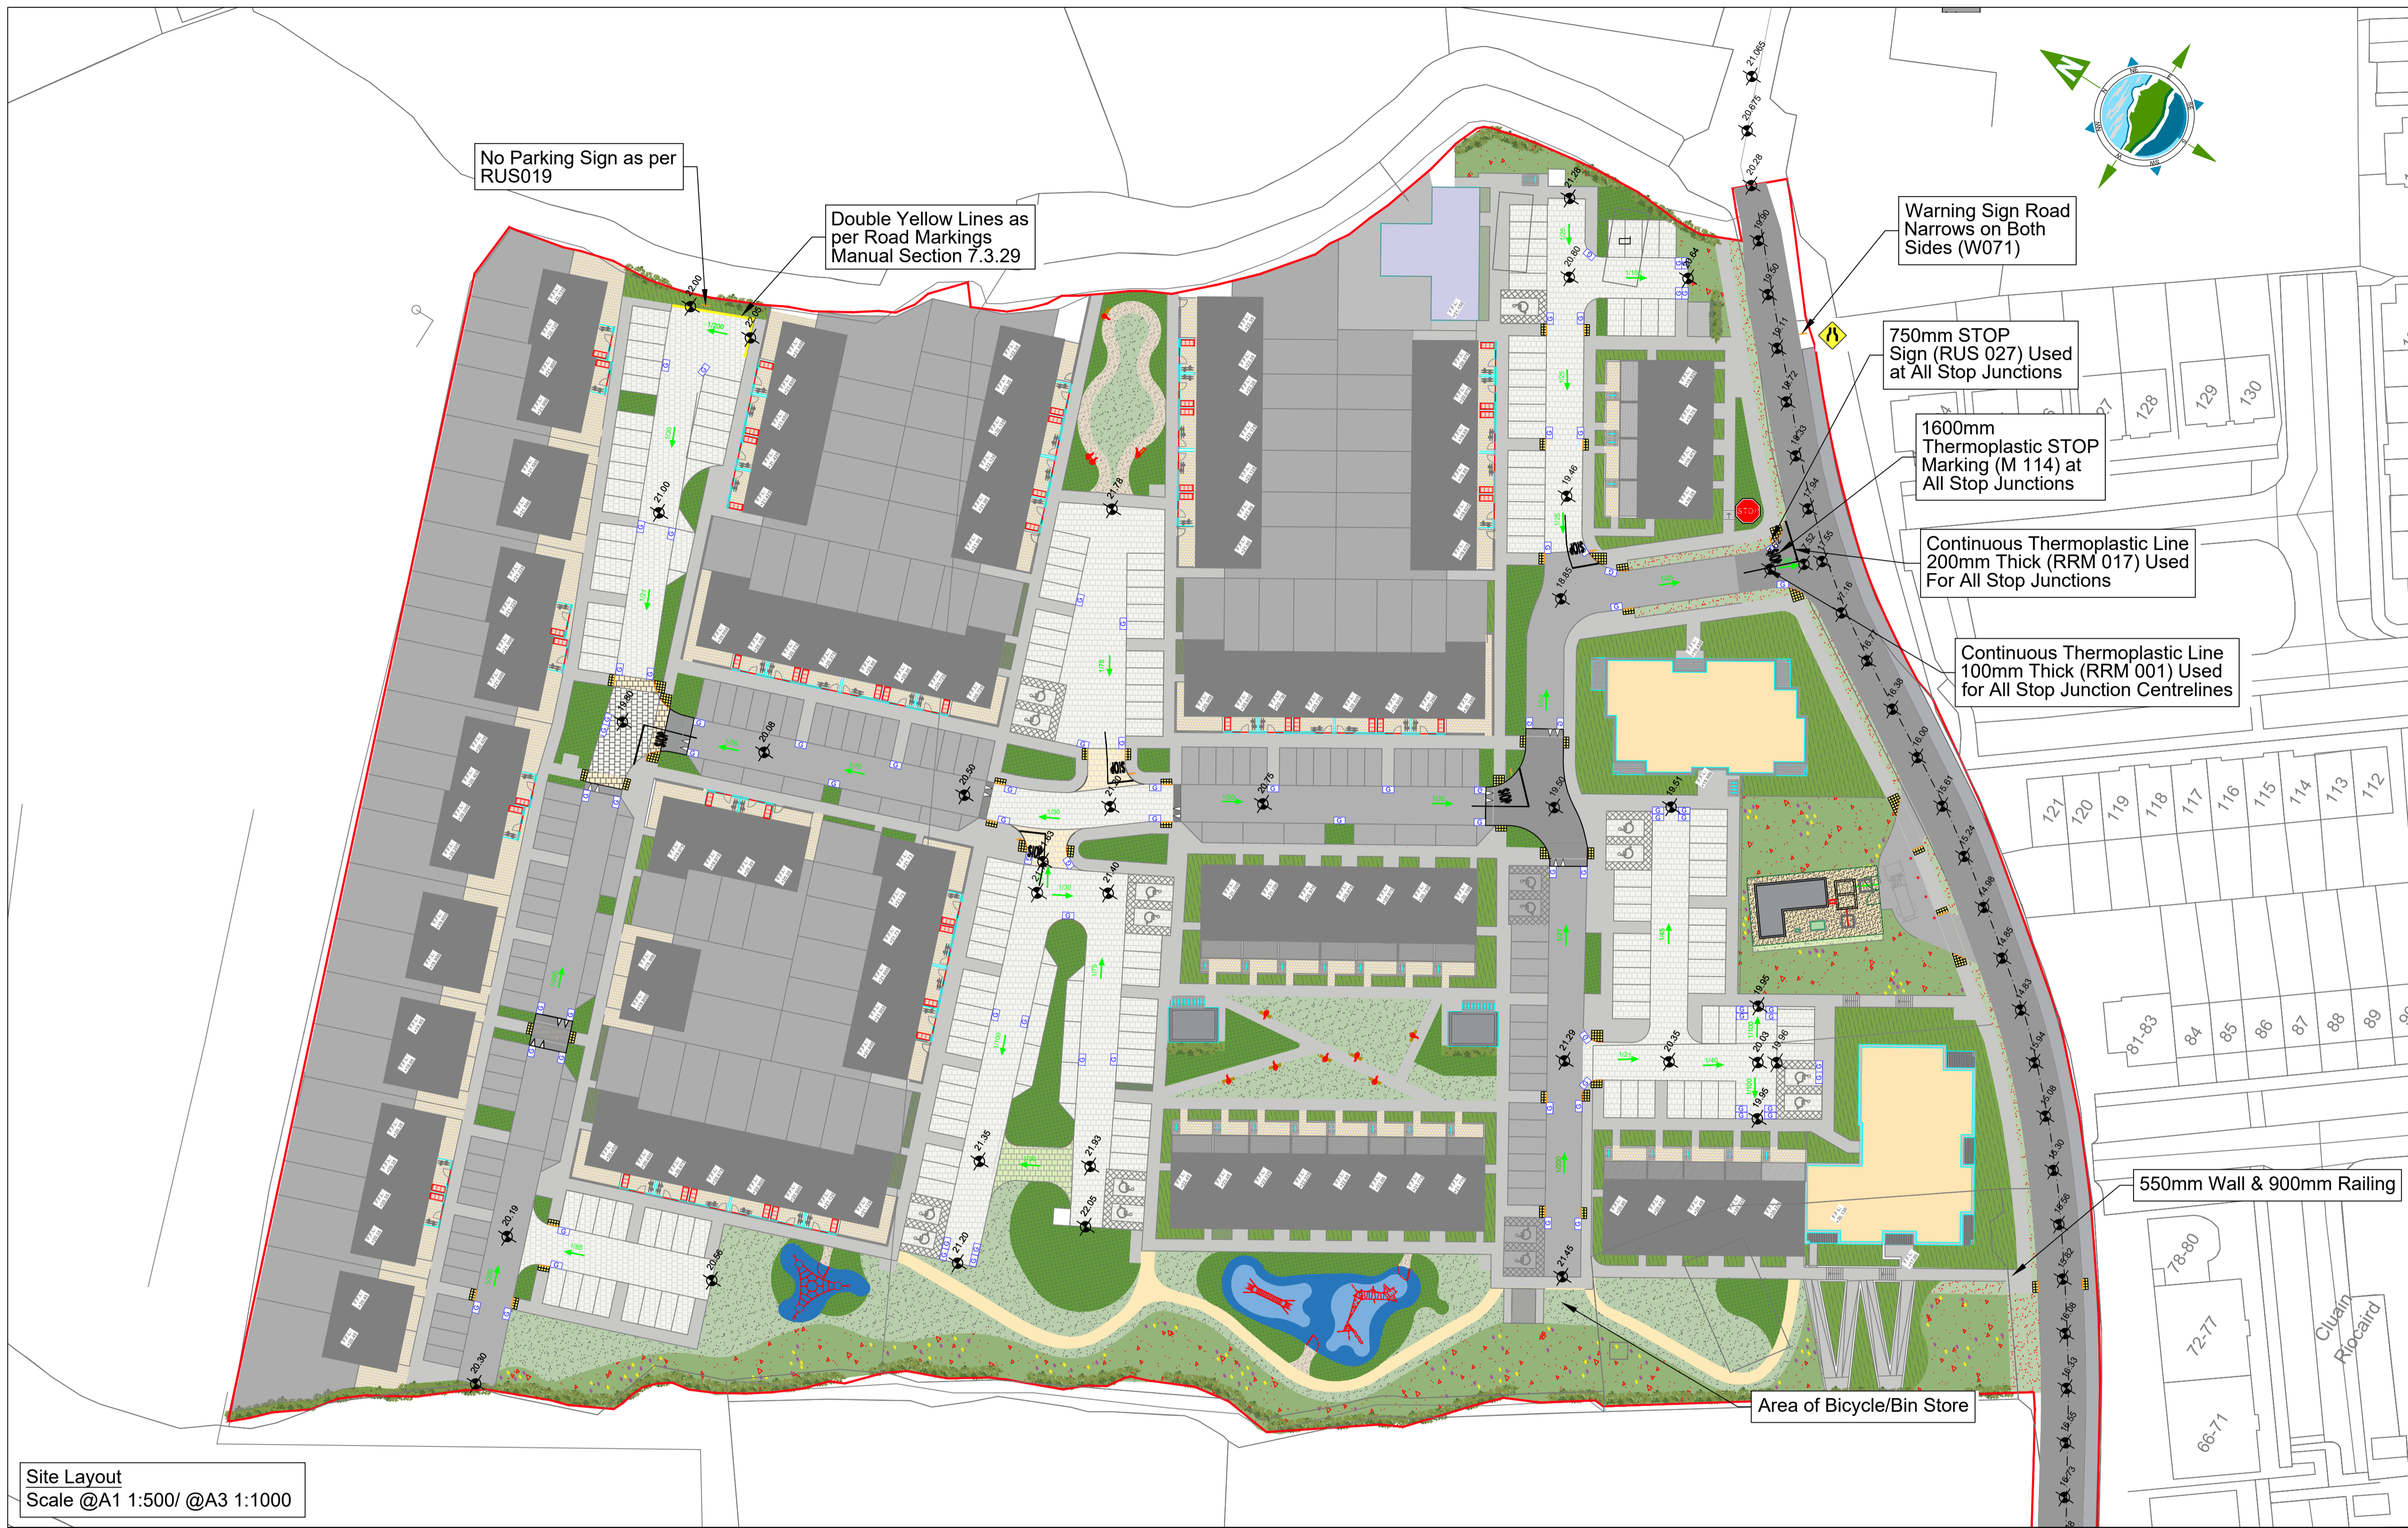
No Parking Sign as per RUS019

Double Yellow Lines as per Road Markings Manual Section 7.3.29

Warning Sign Road Narrows on Both Sides (W071)

750mm STOP Sign (RUS 027) Used at All Stop Junctions

1600mm Thermoplastic STOP Marking (M 114) at All Stop Junctions

Continuous Thermoplastic Line 200mm Thick (RRM 017) Used For All Stop Junctions

Continuous Thermoplastic Line 100mm Thick (RRM 001) Used for All Stop Junction Centrelines

550mm Wall & 900mm Railing

Area of Bicycle/Bin Store

Site Layout
Scale @A1 1:500/ @A3 1:1000

128
129
130
121
120
119
118
117
116
115
114
113
112
81-83
84
85
86
87
88
89
78-80
72-77
66-71
Cluain Riocaird